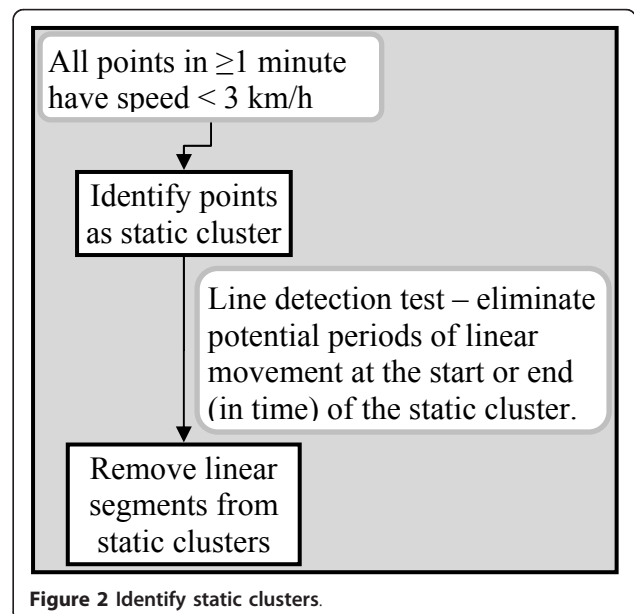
All points in $\geq 1$ minute have speed < 3 km/h

Identify points as static cluster

Line detection test – eliminate potential periods of linear movement at the start or end (in time) of the static cluster.

Remove linear segments from static clusters

Figure 2 Identify static clusters.